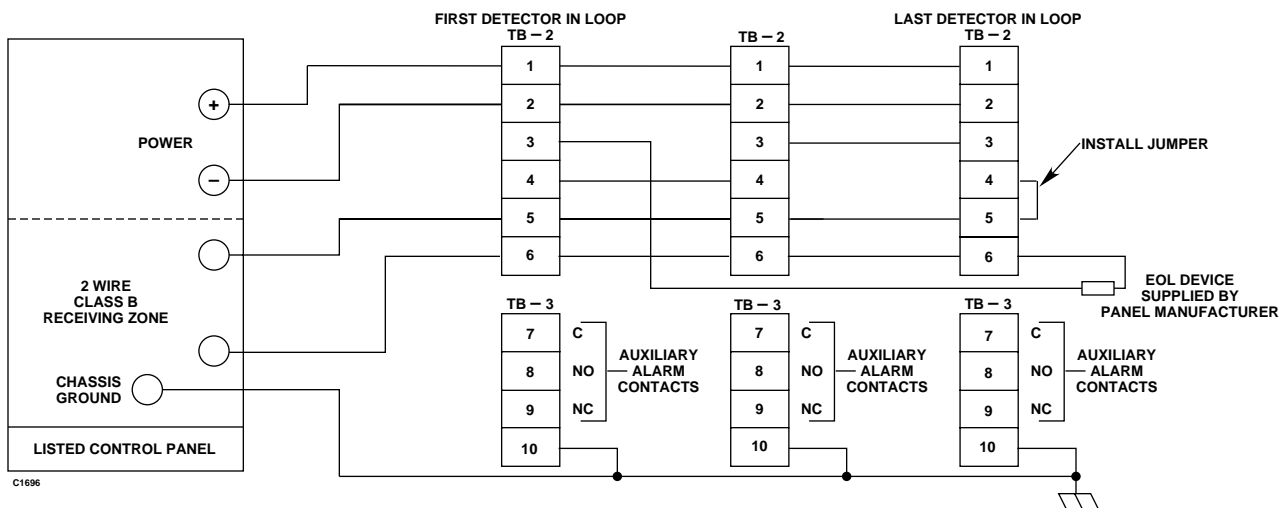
FIRST DETECTOR IN LOOP
TB – 2

TB – 2

LAST DETECTOR IN LOOP
TB – 2

+

POWER

–

2 WIRE
CLASS B
RECEIVING ZONE

CHASSIS
GROUND

LISTED CONTROL PANEL

C1696

1
2
3
4
5
6

1
2
3
4
5
6

1
2
3
4
5
6

INSTALL JUMPER

EOL DEVICE
SUPPLIED BY
PANEL MANUFACTURER

TB – 3
7 C
8 NO
9 NC
10

AUXILIARY
ALARM
CONTACTS

TB – 3
7 C
8 NO
9 NC
10

AUXILIARY
ALARM
CONTACTS

TB – 3
7 C
8 NO
9 NC
10

AUXILIARY
ALARM
CONTACTS